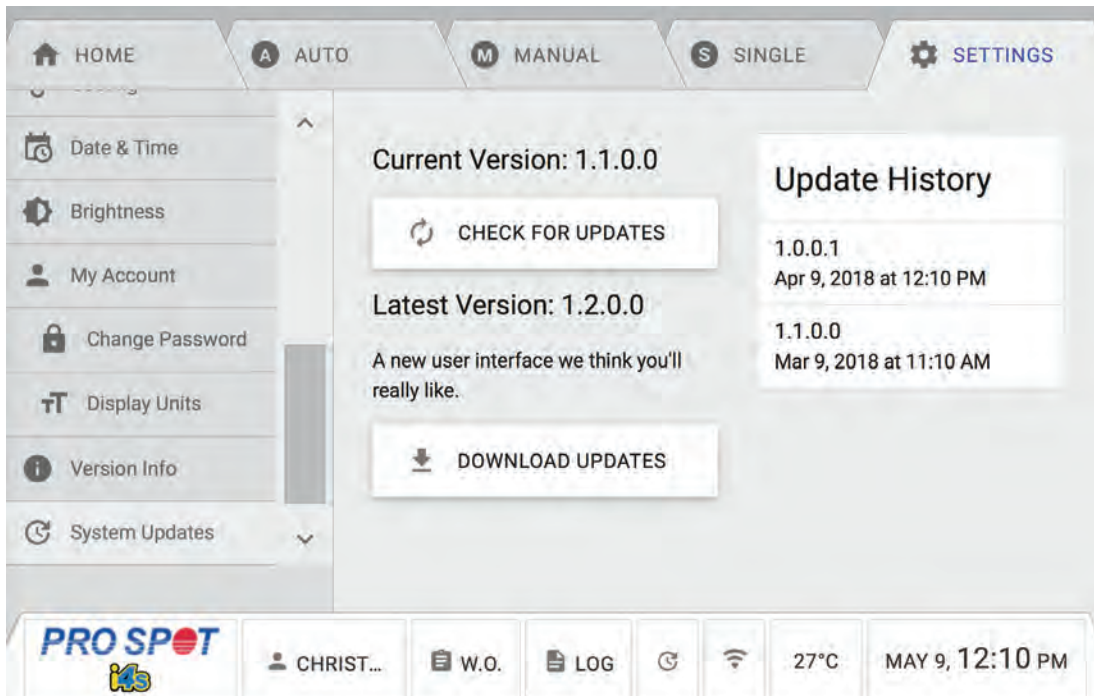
HOME
A AUTO
M MANUAL
S SINGLE
SETTINGS

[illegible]
Date & Time
Brightness
My Account
Change Password
Display Units
Version Info
System Updates

Current Version: 1.1.0.0

CHECK FOR UPDATES

Latest Version: 1.2.0.0

A new user interface we think you'll really like.

DOWNLOAD UPDATES

Update History

1.0.0.1
Apr 9, 2018 at 12:10 PM

1.1.0.0
Mar 9, 2018 at 11:10 AM

PRO SPOT
i4s

CHRIST...
W.O.
LOG
27°C
MAY 9, 12:10 PM